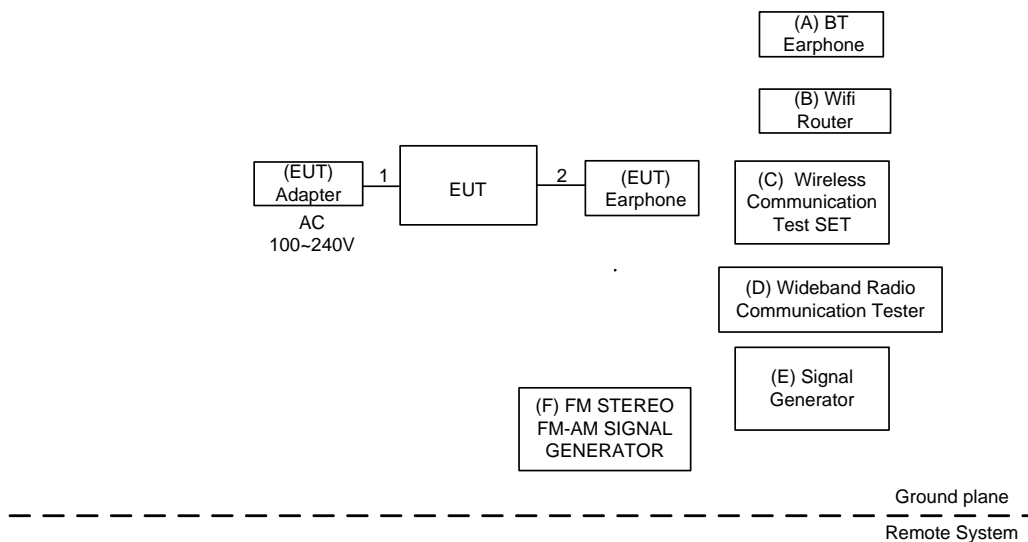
(A) BT Earphone

(B) Wifi Router

(EUT) Adapter

1

EUT

2

(EUT) Earphone

AC 100~240V

(C) Wireless Communication Test SET

(D) Wideband Radio Communication Tester

(E) Signal Generator

(F) FM STEREO FM-AM SIGNAL GENERATOR

Ground plane

Remote System